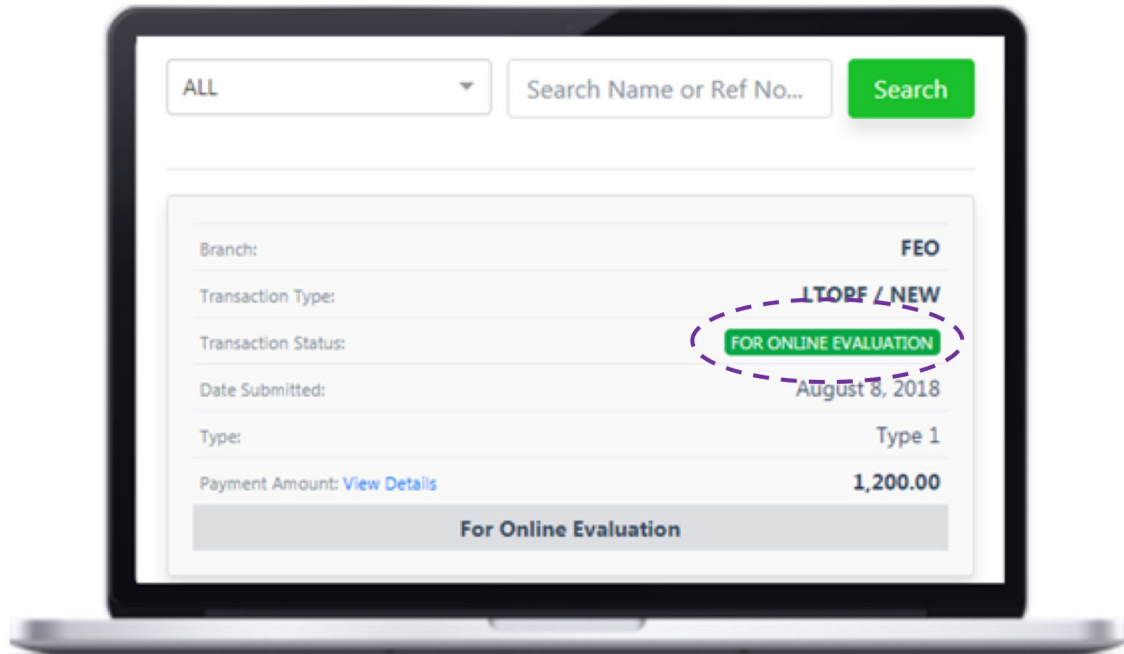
ALL

Search Name or Ref No...

Search

Branch: FEO

Transaction Type: LTOPF / NEW

Transaction Status: FOR ONLINE EVALUATION

Date Submitted: August 8, 2018

Type: Type 1

Payment Amount: View Details 1,200.00

For Online Evaluation